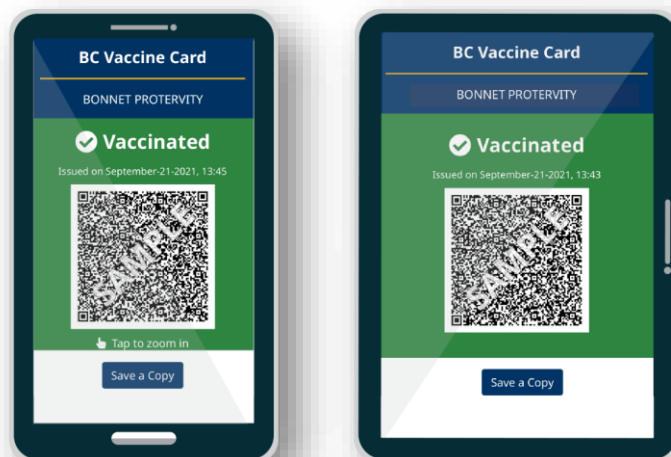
BC Vaccine Card

BONNET PROTERVITY

Vaccinated

Issued on September-21-2021, 13:45

SAMPLE

Tap to zoom in

Save a Copy

BC Vaccine Card

BONNET PROTERVITY

Vaccinated

Issued on September-21-2021, 13:43

SAMPLE

Save a Copy